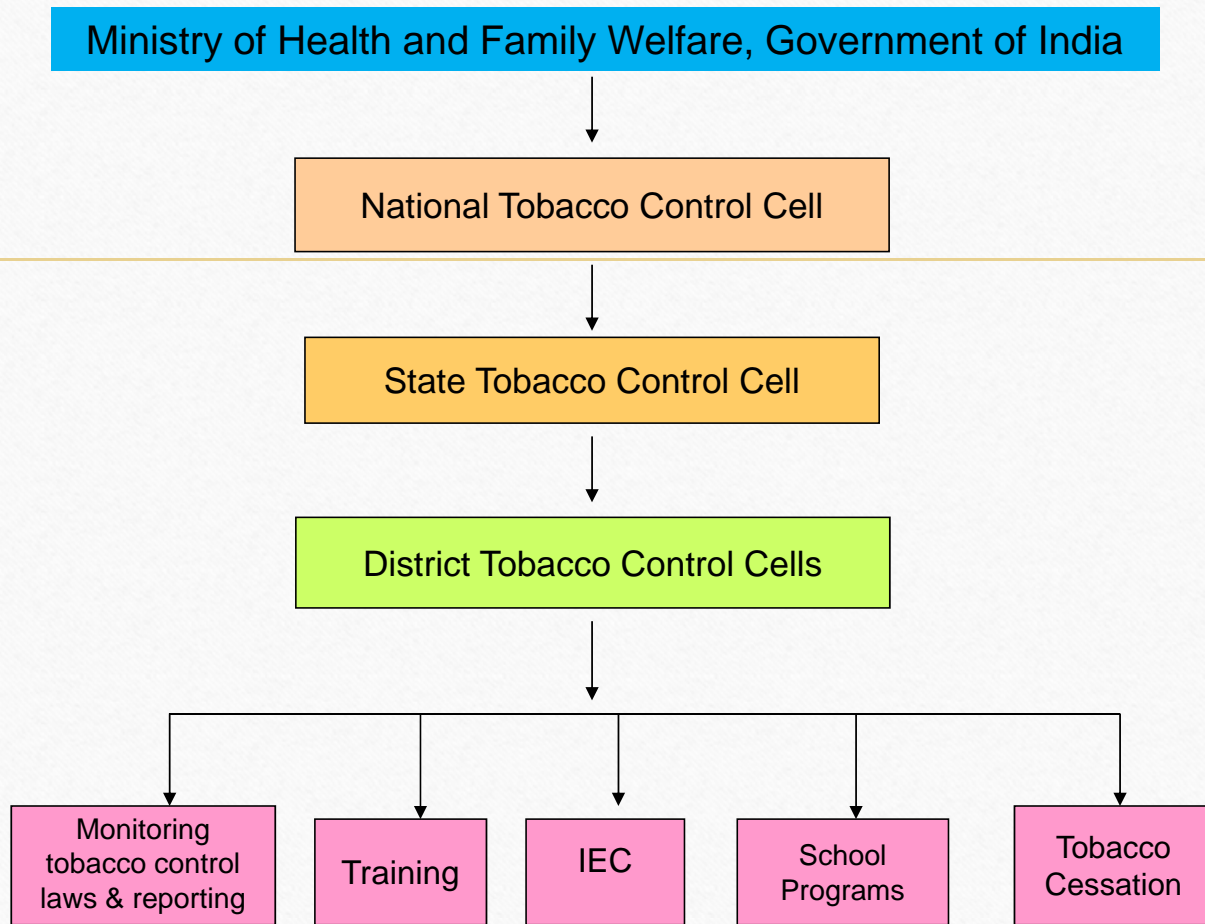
Ministry of Health and Family Welfare, Government of India

National Tobacco Control Cell

State Tobacco Control Cell

District Tobacco Control Cells

Monitoring tobacco control laws & reporting

Training

IEC

School Programs

Tobacco Cessation